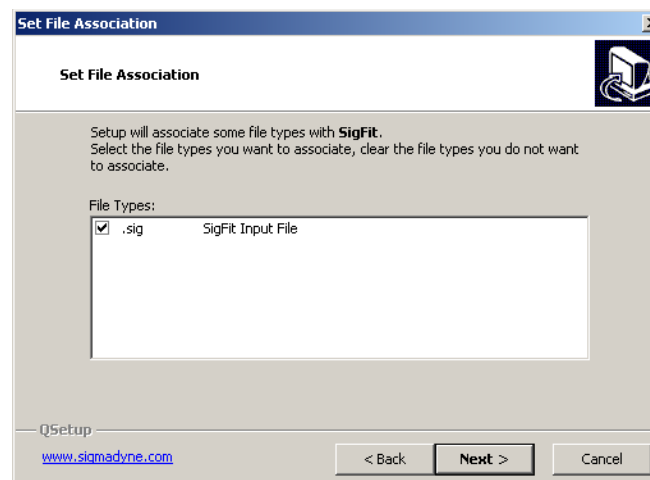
Set File Association

Set File Association

Setup will associate some file types with **SigFit**.
Select the file types you want to associate, clear the file types you do not want to associate.

File Types:

☑ .sig SigFit Input File

QSetup

www.sigmadyne.com

< Back

Next >

Cancel